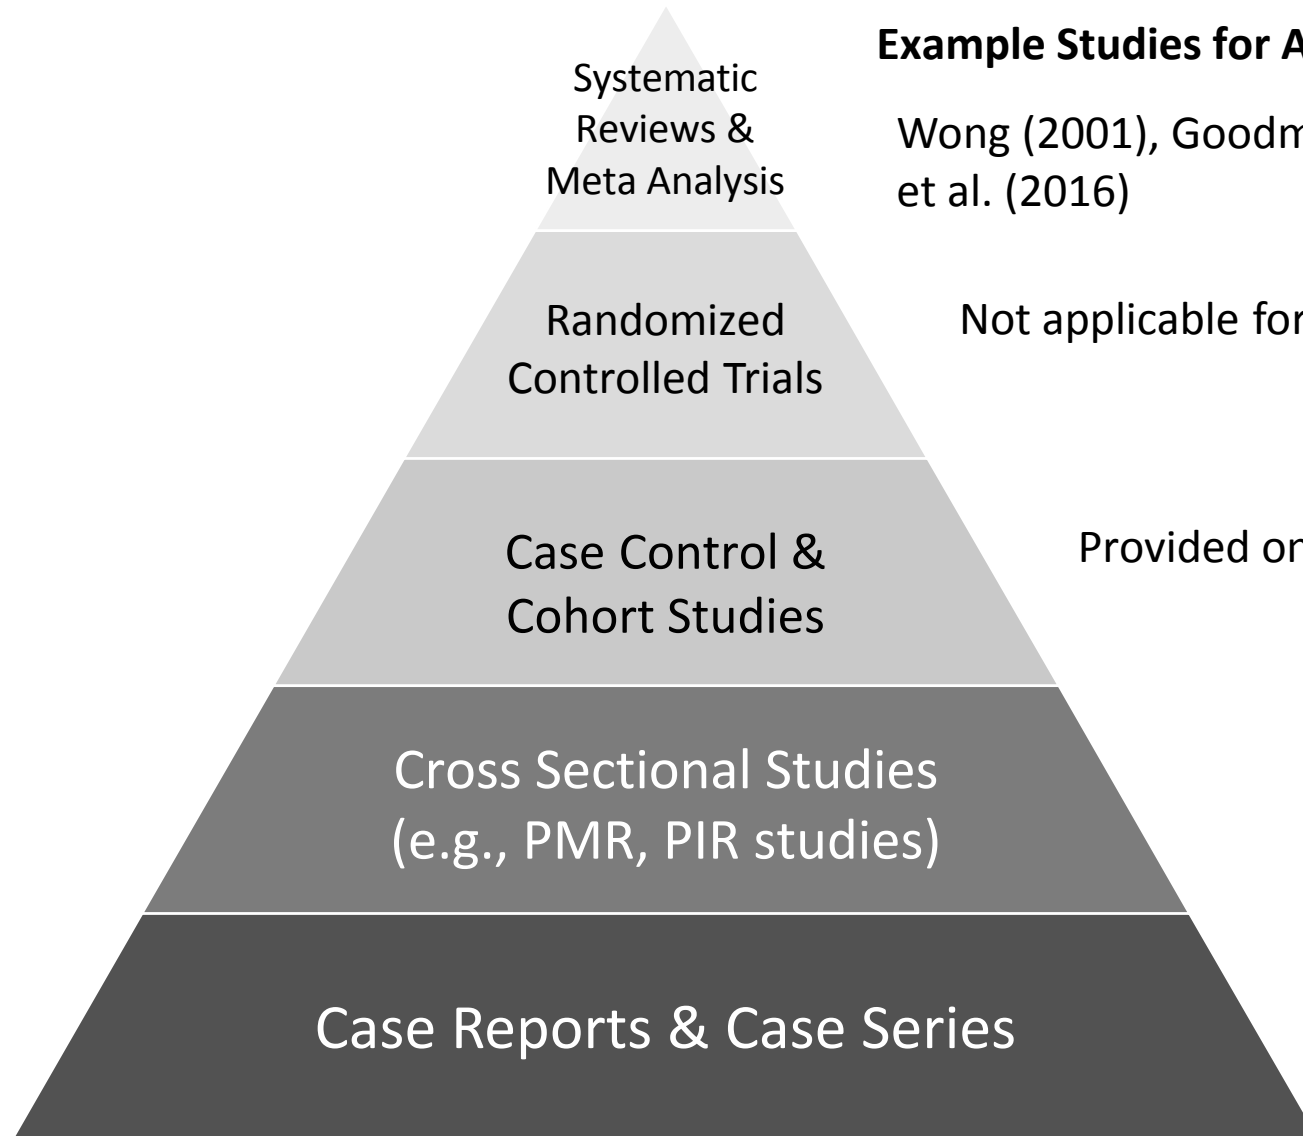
Systematic Reviews & Meta Analysis

Randomized Controlled Trials

Case Control & Cohort Studies

Cross Sectional Studies (e.g., PMR, PIR studies)

Case Reports & Case Series

Example Studies for A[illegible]

Wong (2001), Goodm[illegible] et al. (2016)

Not applicable for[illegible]

Provided on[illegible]